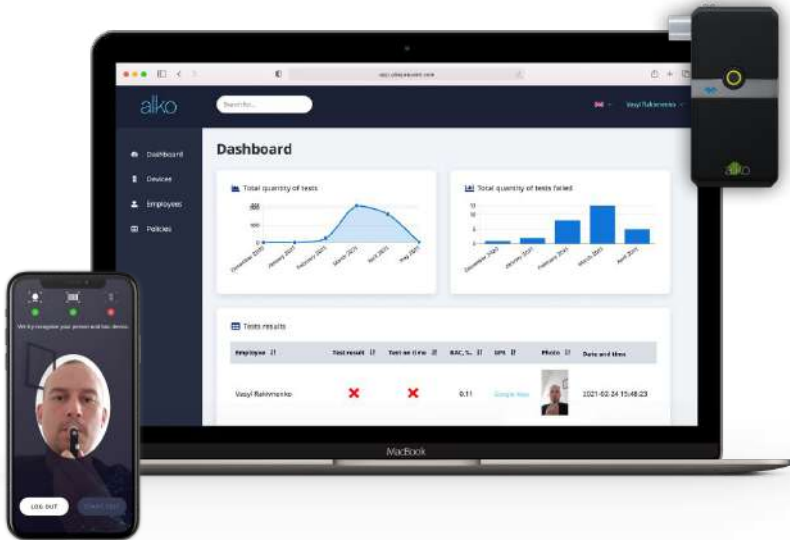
alko

Search...

Vasyl Rakhmenko

Dashboard

Devices

Employees

Policies

Dashboard

Total quantity of tests

Total quantity of tests failed

Tests results

| Employee | Test result | Test on time | BAC, ‰ | GPS | Photo | Date and time |
|---|---|---|---|---|---|---|
| Vasyl Rakhmenko | ✖ | ✖ | 0.11 | Google Map | | 2021-02-24 15:48:23 |

MacBook

alko

LOG OUT

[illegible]